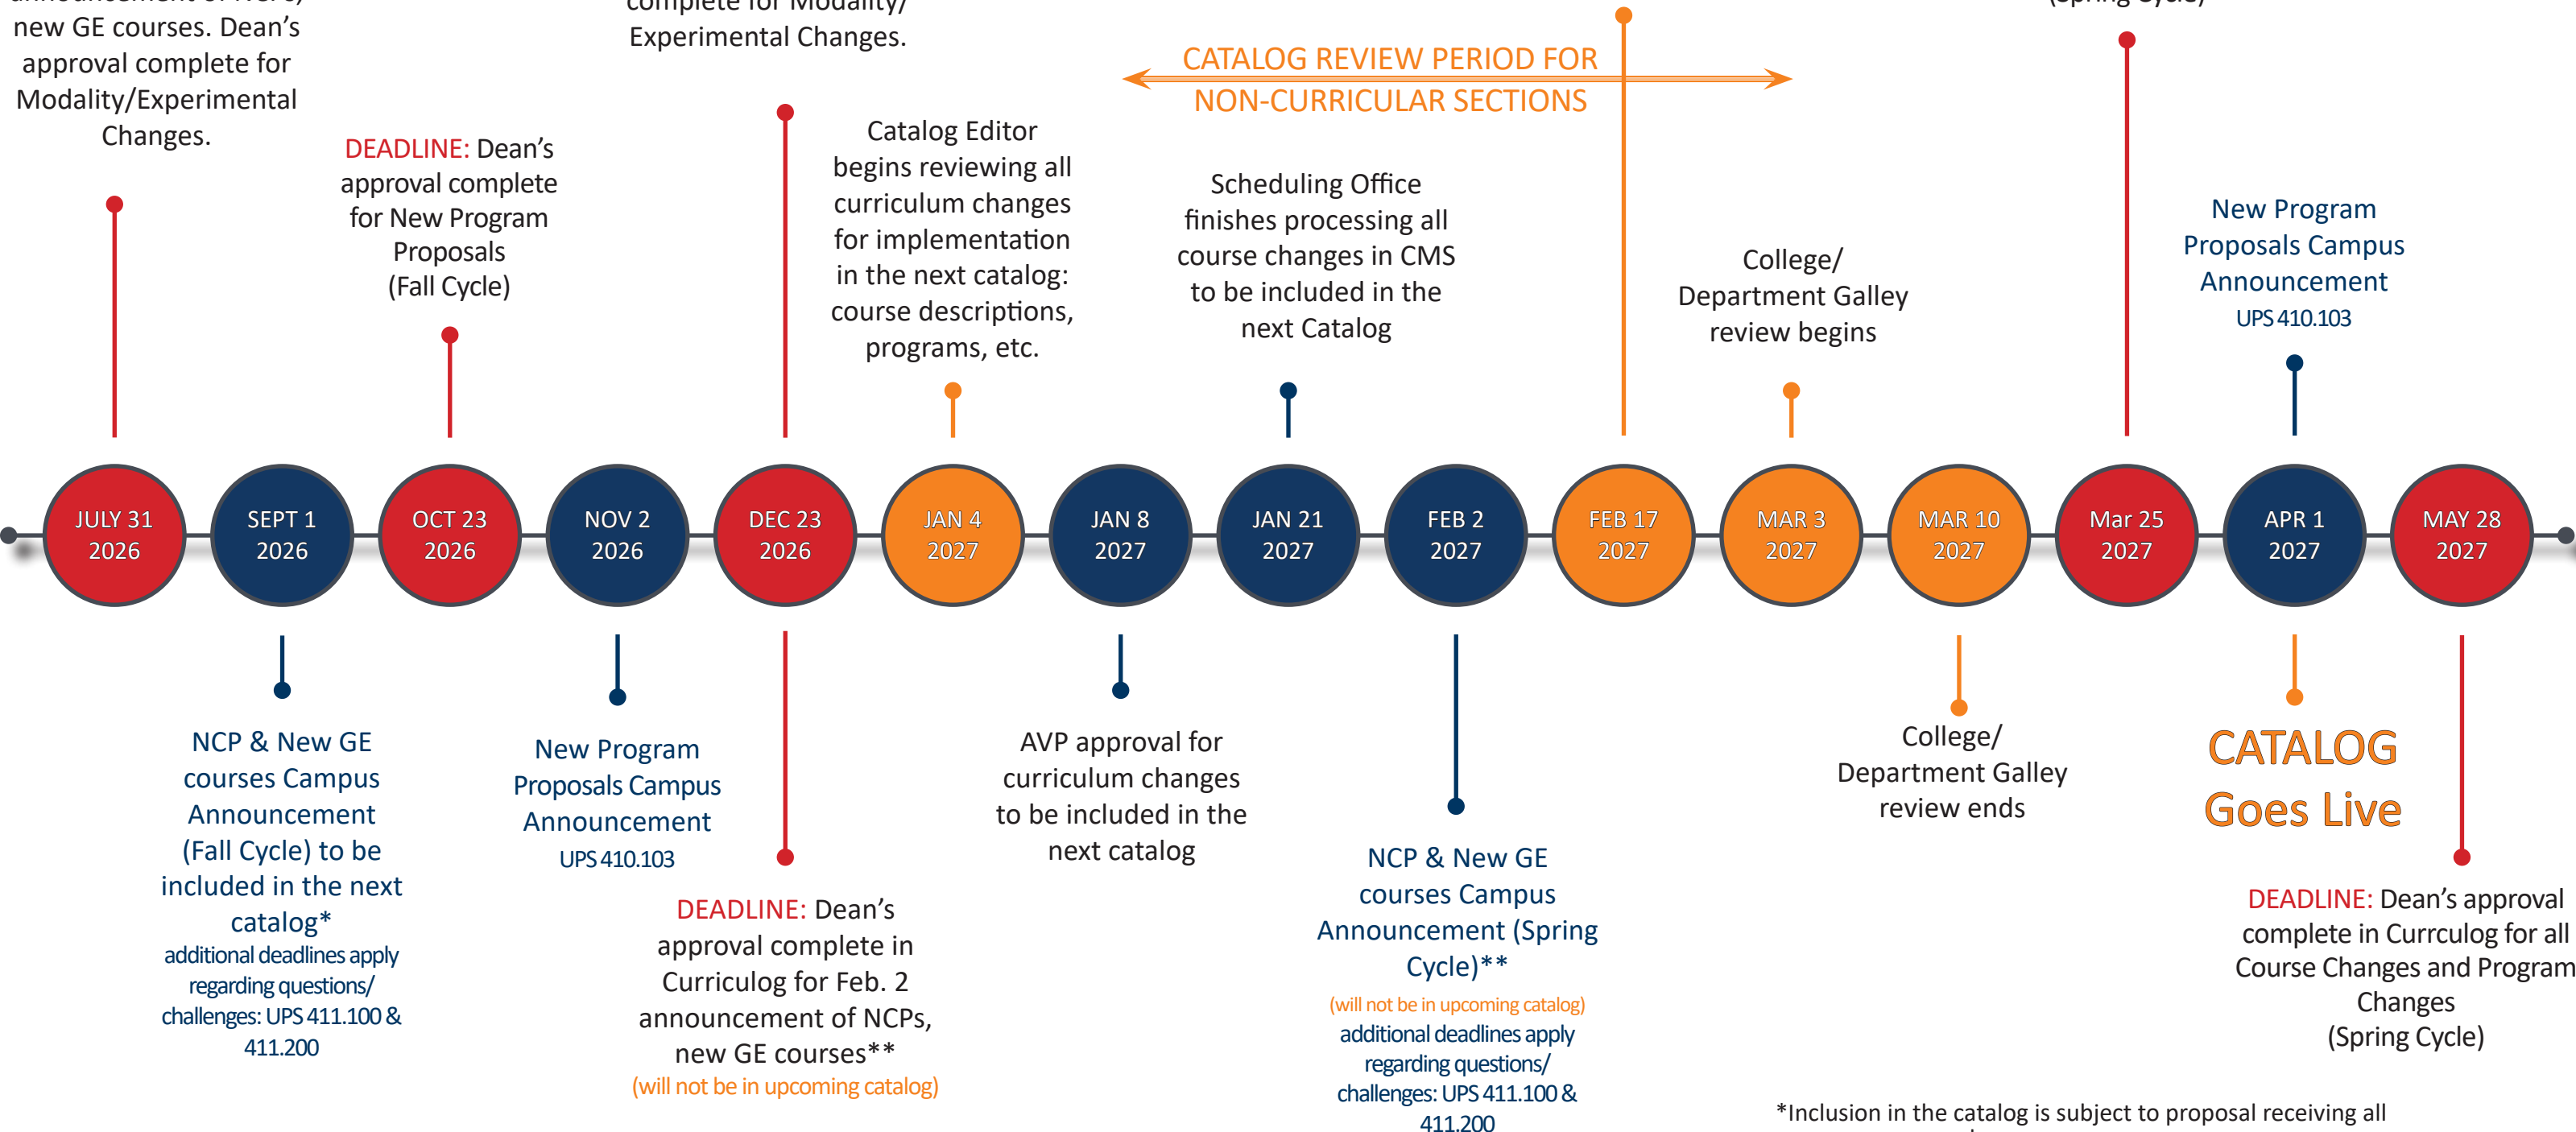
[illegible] new GE courses. Dean's approval complete for Modality/Experimental Changes.

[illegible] complete for Modality/ Experimental Changes.

CATALOG REVIEW PERIOD FOR NON-CURRICULAR SECTIONS

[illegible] (Spring Cycle)

DEADLINE: Dean's approval complete for New Program Proposals (Fall Cycle)

Catalog Editor begins reviewing all curriculum changes for implementation in the next catalog: course descriptions, programs, etc.

Scheduling Office finishes processing all course changes in CMS to be included in the next Catalog

College/ Department Galley review begins

New Program Proposals Campus Announcement UPS 410.103

JULY 31 2026

SEPT 1 2026

OCT 23 2026

NOV 2 2026

DEC 23 2026

JAN 4 2027

JAN 8 2027

JAN 21 2027

FEB 2 2027

FEB 17 2027

MAR 3 2027

MAR 10 2027

Mar 25 2027

APR 1 2027

MAY 28 2027

NCP & New GE courses Campus Announcement (Fall Cycle) to be included in the next catalog*
additional deadlines apply regarding questions/ challenges: UPS 411.100 & 411.200

New Program Proposals Campus Announcement UPS 410.103

DEADLINE: Dean's approval complete in Curriculog for Feb. 2 announcement of NCPs, new GE courses**
(will not be in upcoming catalog)

AVP approval for curriculum changes to be included in the next catalog

NCP & New GE courses Campus Announcement (Spring Cycle)**
(will not be in upcoming catalog)
additional deadlines apply regarding questions/ challenges: UPS 411.100 & 411.200

College/ Department Galley review ends

CATALOG Goes Live

DEADLINE: Dean's approval complete in Currculog for all Course Changes and Program Changes (Spring Cycle)

*Inclusion in the catalog is subject to proposal receiving all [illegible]